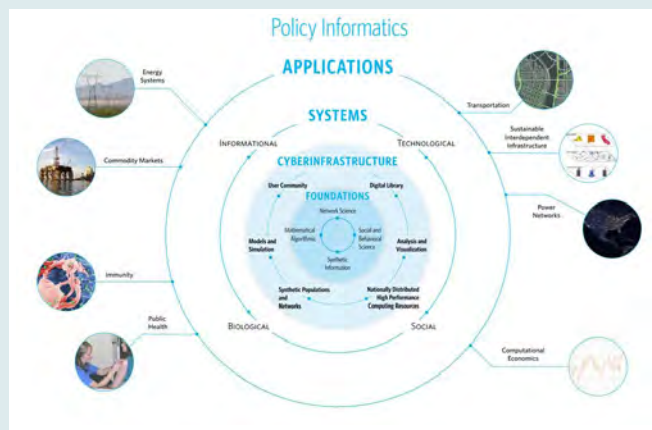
Policy Informatics

APPLICATIONS

SYSTEMS

INFORMATIONAL

TECHNOLOGICAL

CYBERINFRASTRUCTURE

FOUNDATIONS

User Community

Digital Library

Network Science

Mathematical Algorithms

Social and Behavioral Science

Synthetic Information

Models and Simulation

Analysis and Visualization

Synthetic Populations and Networks

Nationally Distributed High Performance Computing Resources

BIOLOGICAL

SOCIAL

Energy Systems

Commodity Markets

Immunity

Public Health

Transportation

Sustainable Interdependent Infrastructure

Power Networks

Computational Economics